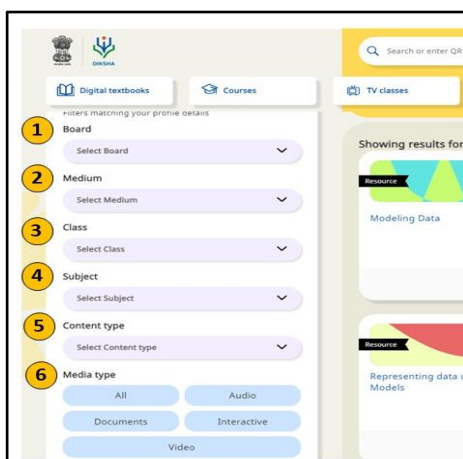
DIKSHA

Search or enter QR

Digital textbooks

Courses

TV classes

Filters matching your profile details

1 Board

Select Board

2 Medium

Select Medium

3 Class

Select Class

4 Subject

Select Subject

5 Content type

Select Content type

6 Media type

All

Audio

Documents

Interactive

Video

Showing results for

Resource

Modeling Data

Resource

Representing data u Models